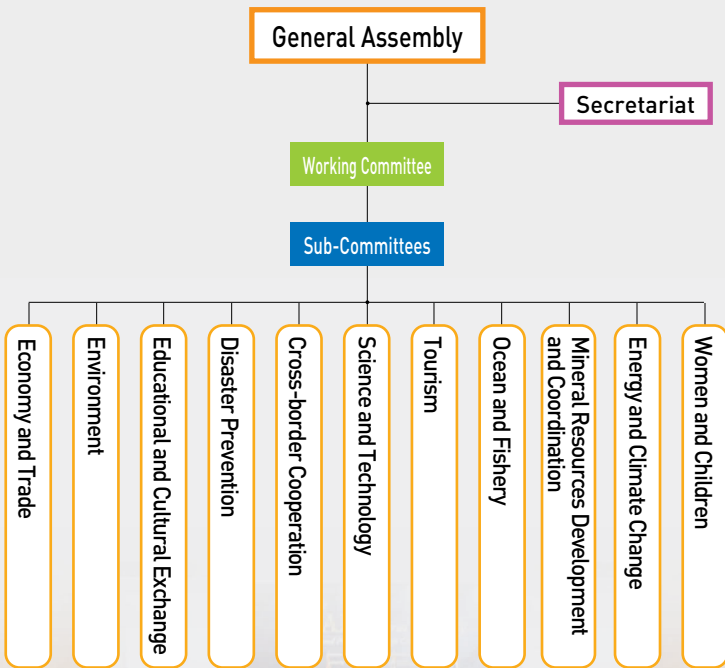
General Assembly

Secretariat

Working Committee

Sub-Committees

Economy and Trade

Environment

Educational and Cultural Exchange

Disaster Prevention

Cross-border Cooperation

Science and Technology

Tourism

Ocean and Fishery

Mineral Resources Development and Coordination

Energy and Climate Change

Women and Children